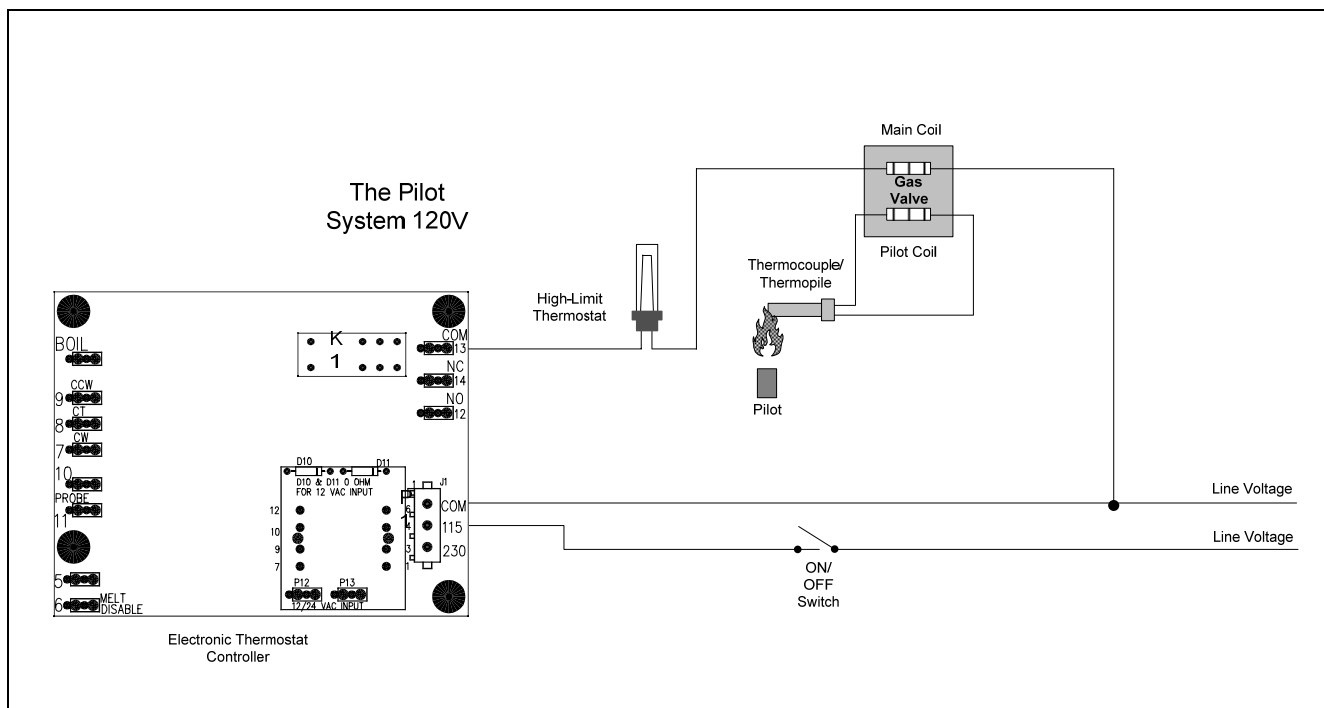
The Pilot System 120V

Main Coil

Gas Valve

Pilot Coil

Thermocouple/ Thermopile

High-Limit Thermostat

Pilot

BOIL

CCW

9

CT

8

CW

7

10

PROBE

11

5

6

MELT DISABLE

K 1

COM 13

NC 14

NO 12

D10

D11

D10 & D11 0 OHM FOR 12 VAC INPUT

J1

12

10

9

7

1

6

4

3

1

P12

P13

12/24 VAC INPUT

COM

115

230

Line Voltage

Line Voltage

ON/ OFF Switch

Electronic Thermostat Controller